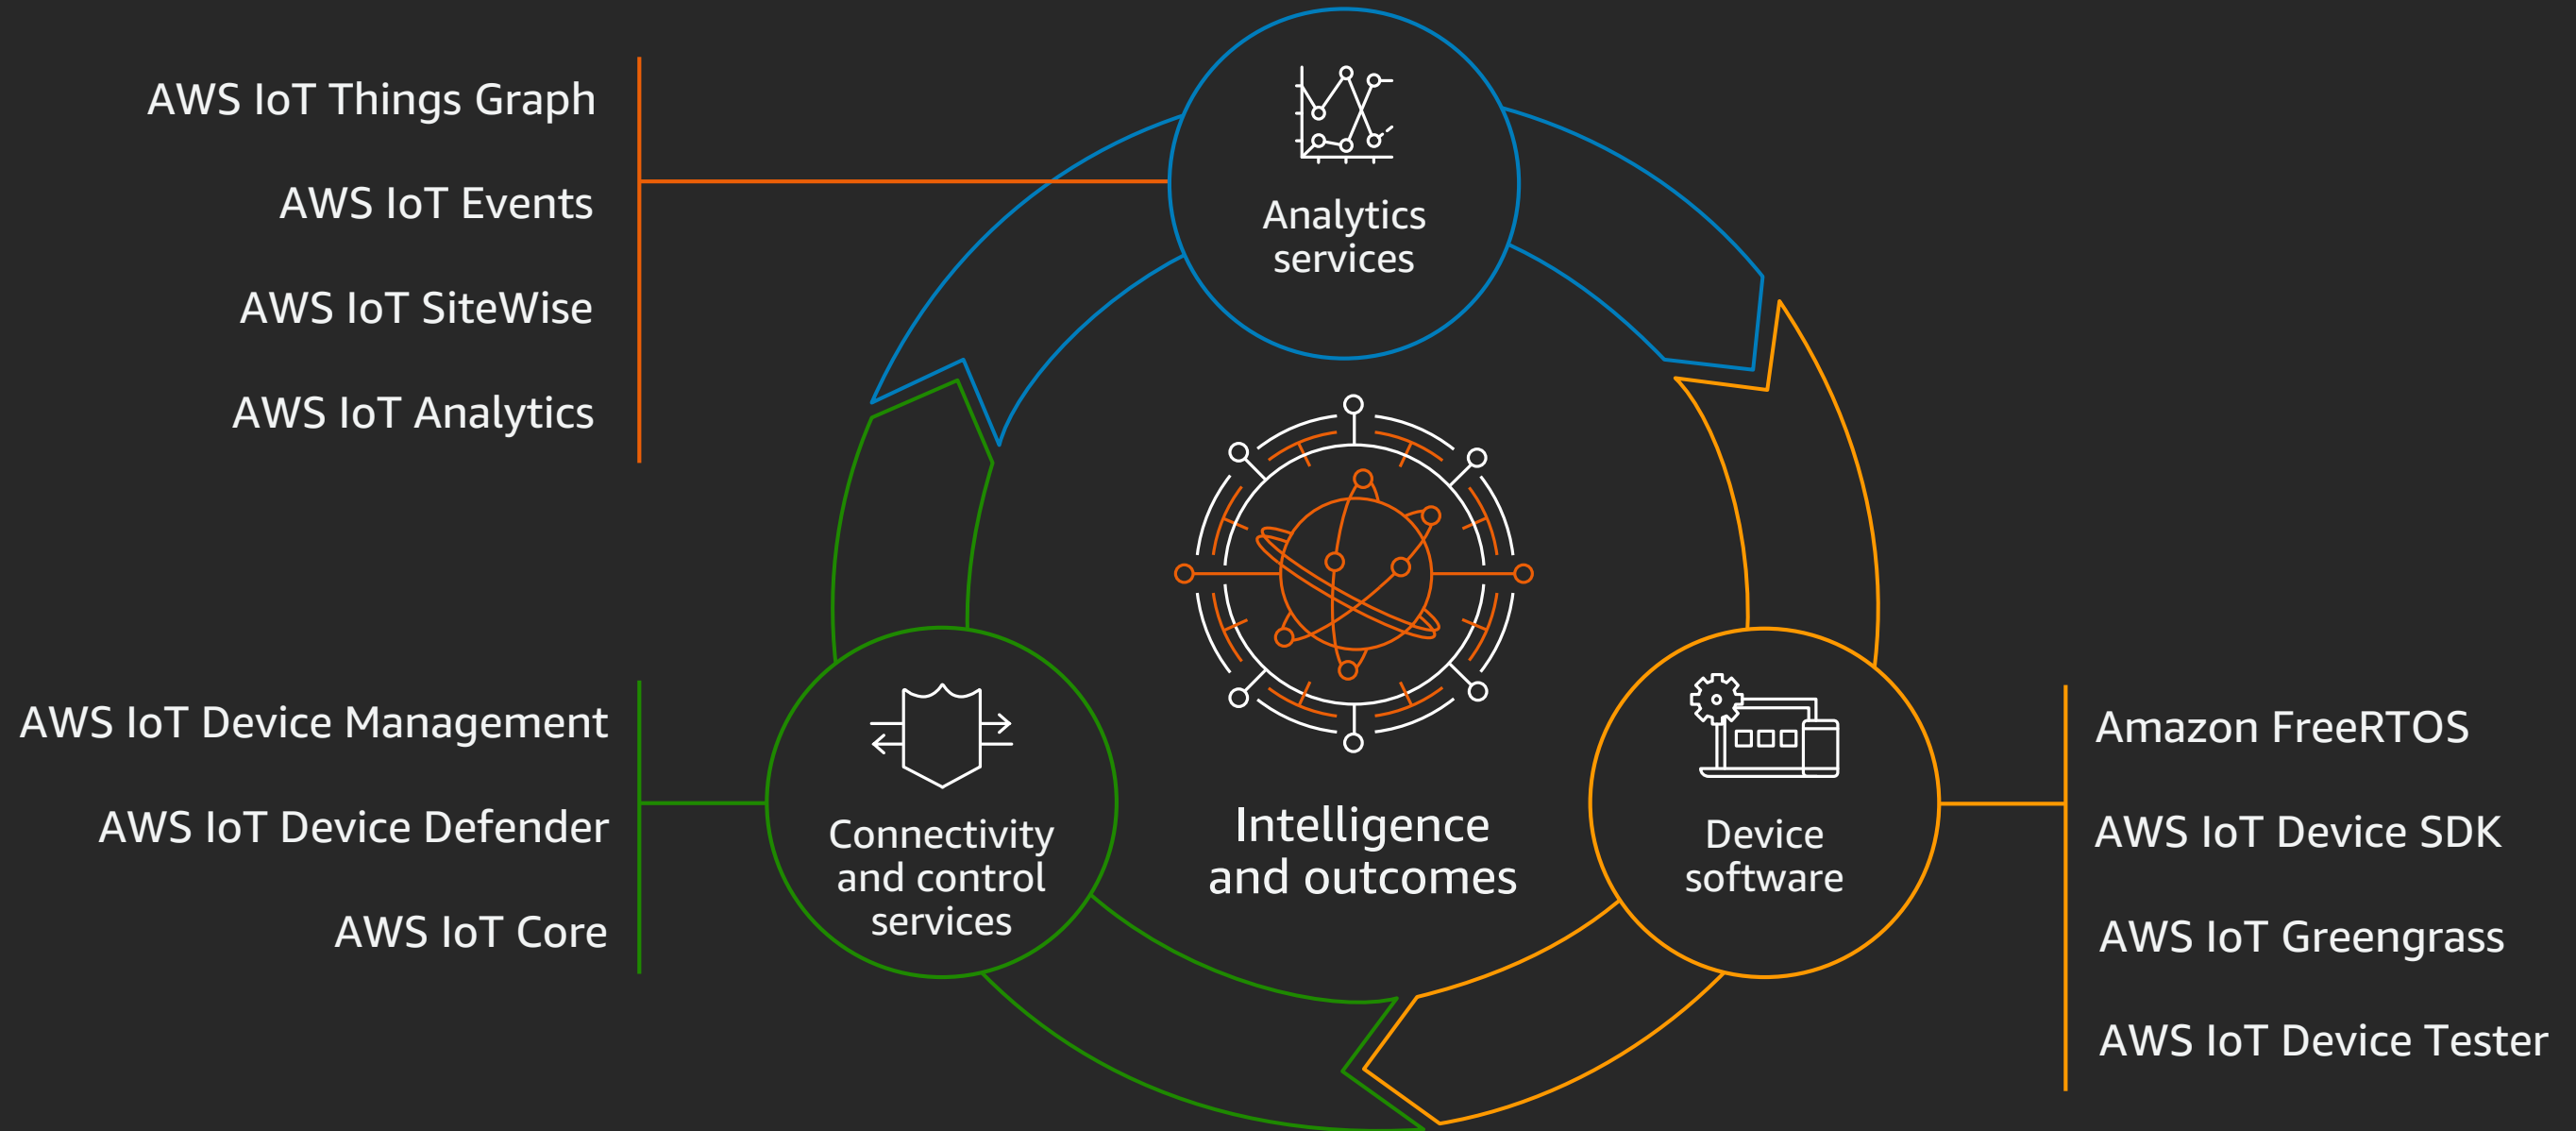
AWS IoT Things Graph

AWS IoT Events

AWS IoT SiteWise

AWS IoT Analytics

Analytics services

Intelligence and outcomes

AWS IoT Device Management

AWS IoT Device Defender

AWS IoT Core

Connectivity and control services

Device software

Amazon FreeRTOS

AWS IoT Device SDK

AWS IoT Greengrass

AWS IoT Device Tester